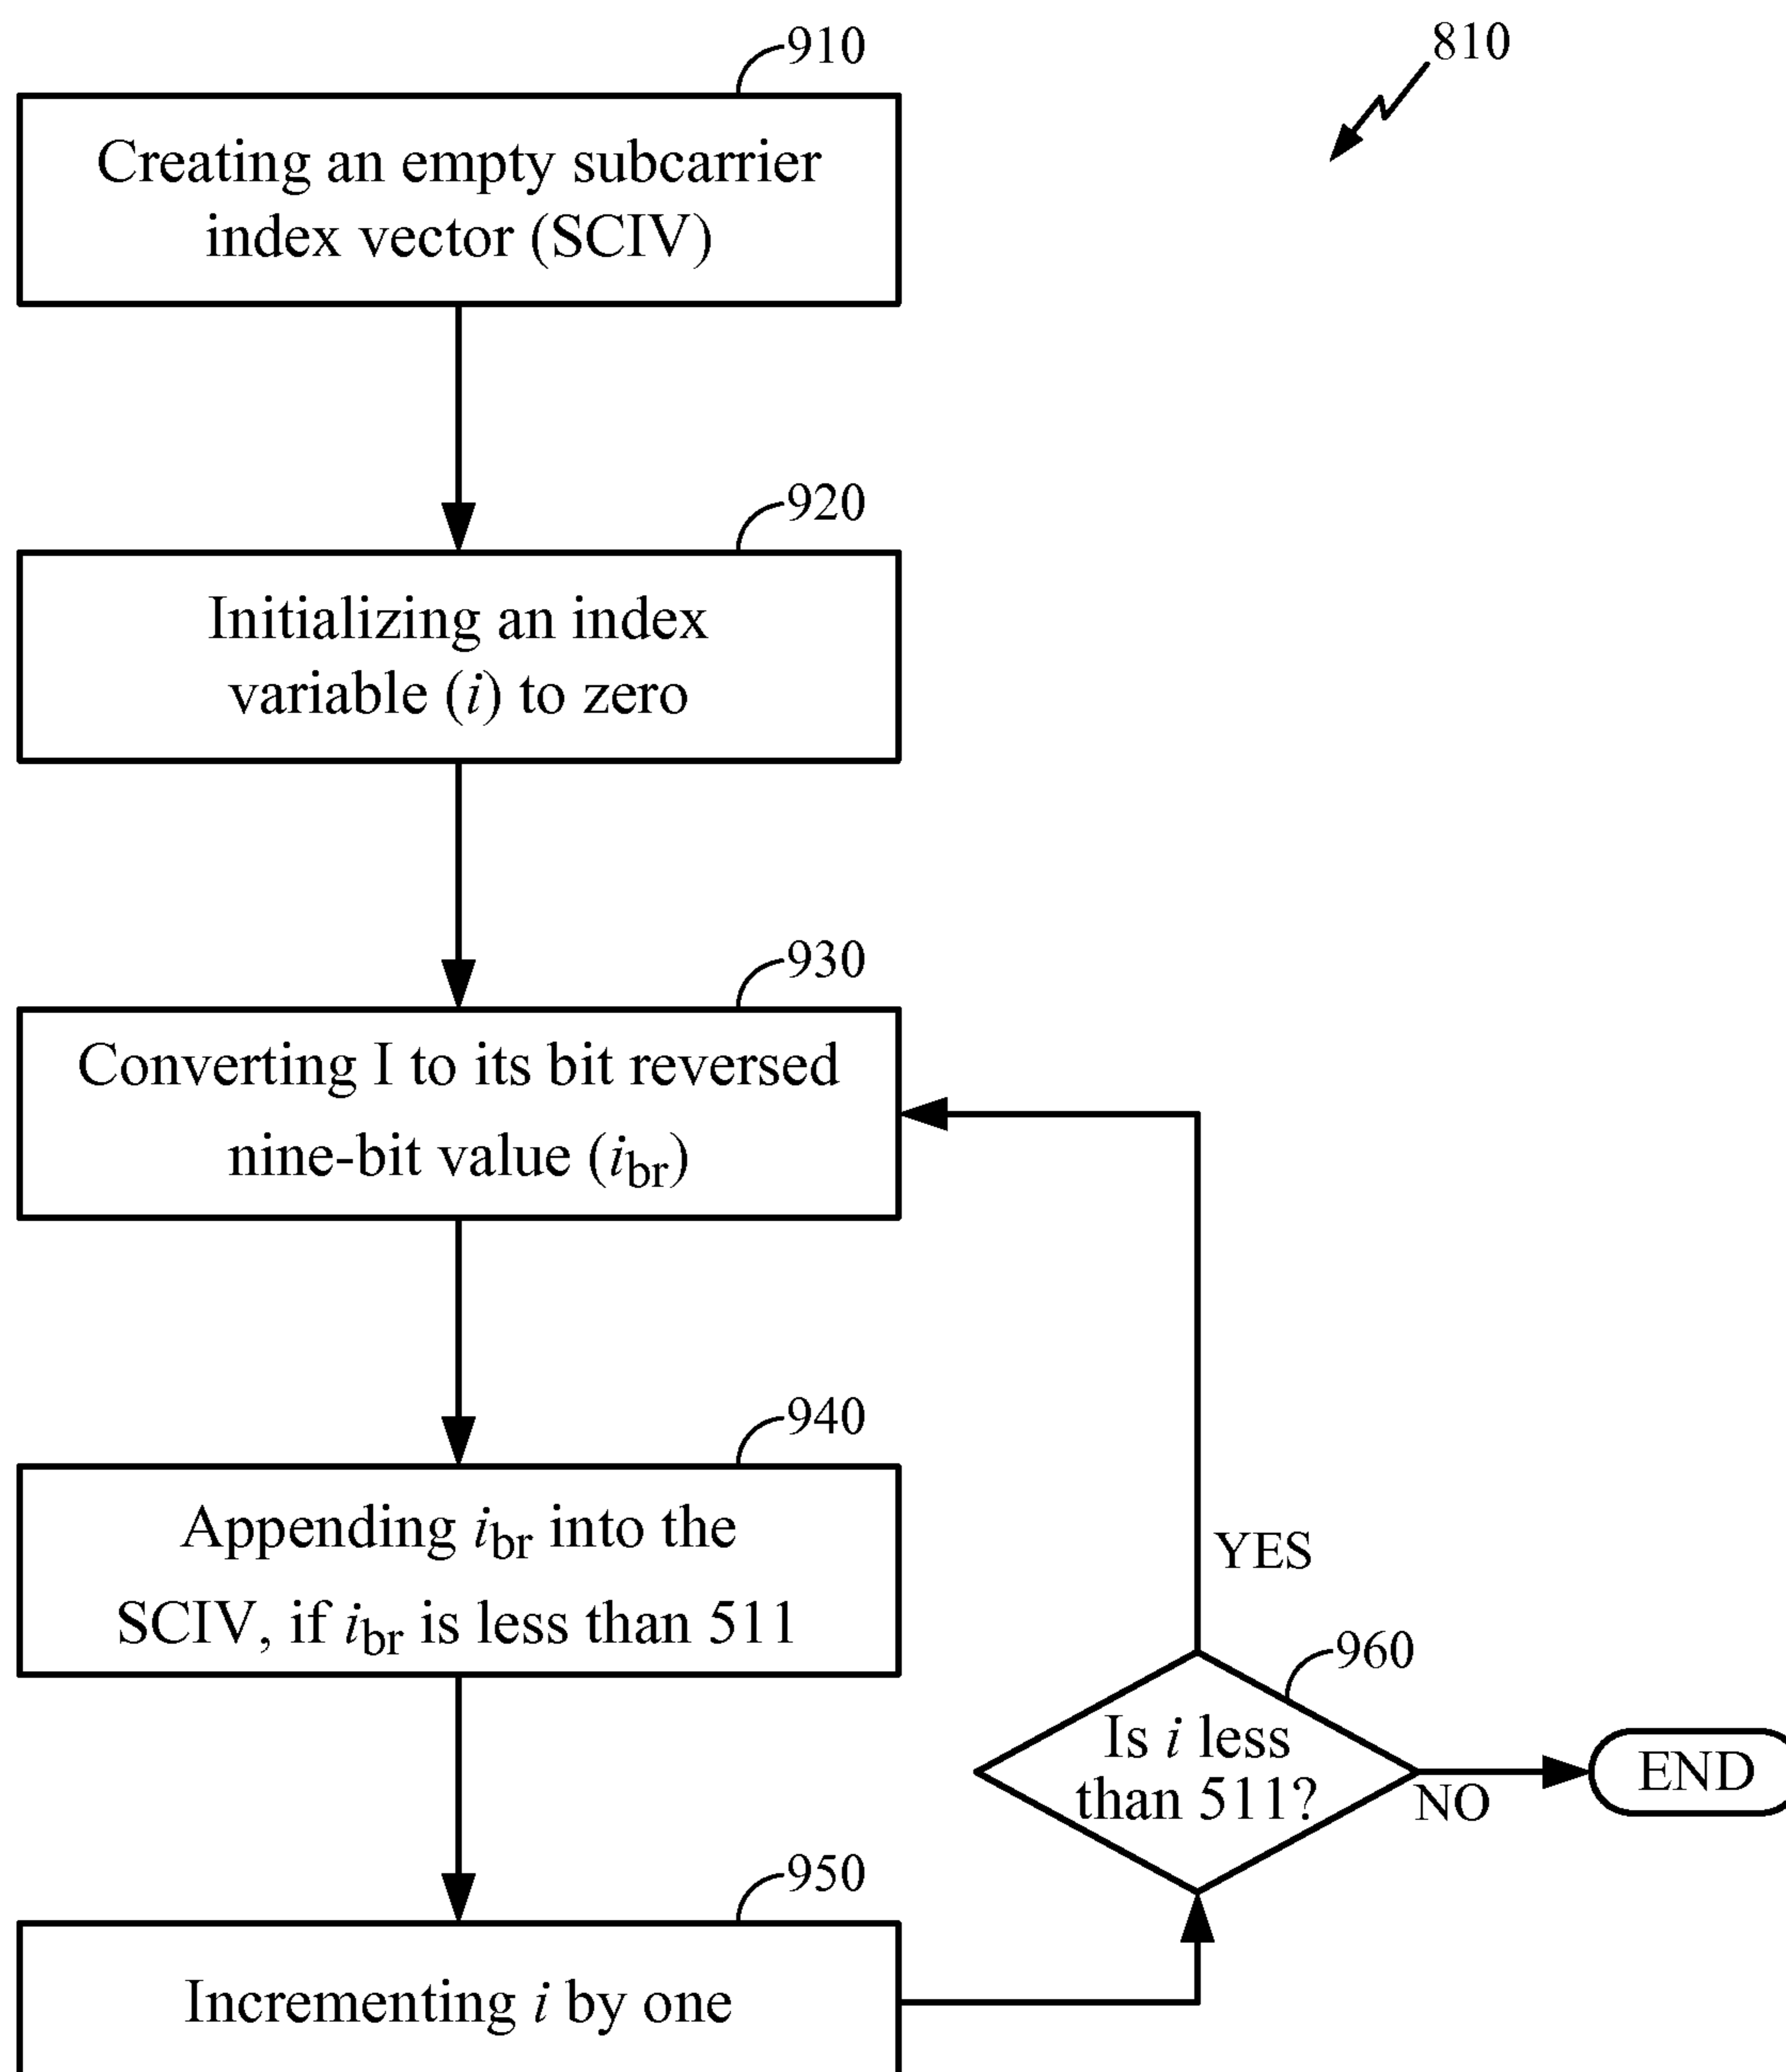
910

810

Creating an empty subcarrier index vector (SCIV)

920

Initializing an index variable ($i$) to zero

930

Converting I to its bit reversed nine-bit value ($i_{br}$)

940

Appending $i_{br}$ into the SCIV, if $i_{br}$ is less than 511

YES

960

Is $i$ less than 511?

NO

END

950

Incrementing $i$ by one